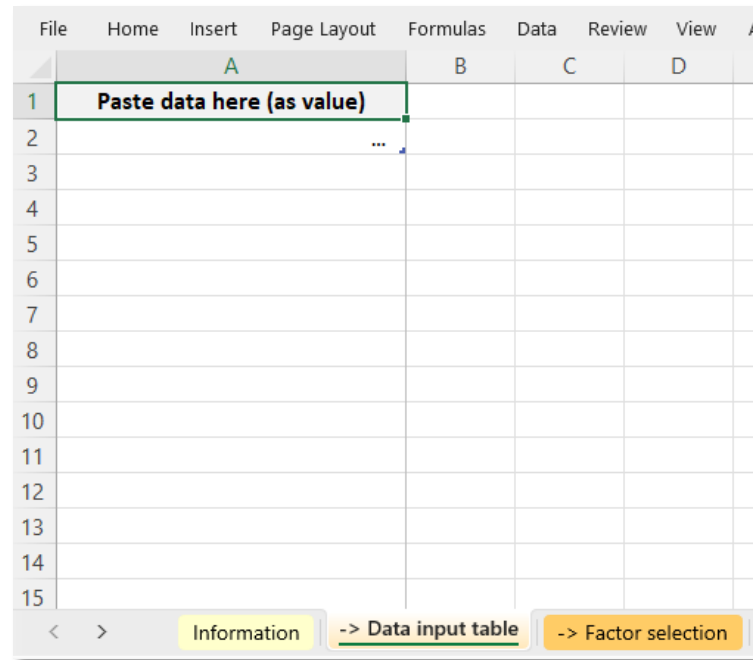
File Home Insert Page Layout Formulas Data Review View

| | A | B | C | D |
|---|---|---|---|---|
| 1 | Paste data here (as value) | | | |
| 2 | ... | | | |
| 3 | | | | |
| 4 | | | | |
| 5 | | | | |
| 6 | | | | |
| 7 | | | | |
| 8 | | | | |
| 9 | | | | |
| 10 | | | | |
| 11 | | | | |
| 12 | | | | |
| 13 | | | | |
| 14 | | | | |
| 15 | | | | |

< > Information -> Data input table -> Factor selection